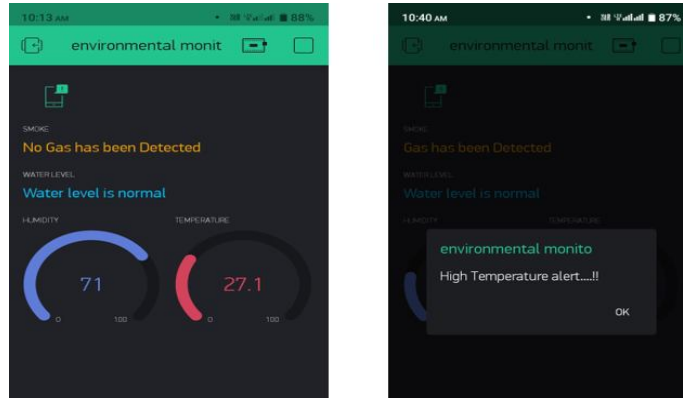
10:13 AM 88%

environmental monit

SMOKE

No Gas has been Detected

WATER LEVEL

Water level is normal

HUMIDITY

TEMPERATURE

71

0 100

27.1

0 100

10:40 AM 87%

environmental monit

SMOKE

Gas has been Detected

WATER LEVEL

Water level is normal

HUMIDITY

TEMPERATURE

environmental monito

High Temperature alert.....!!

OK